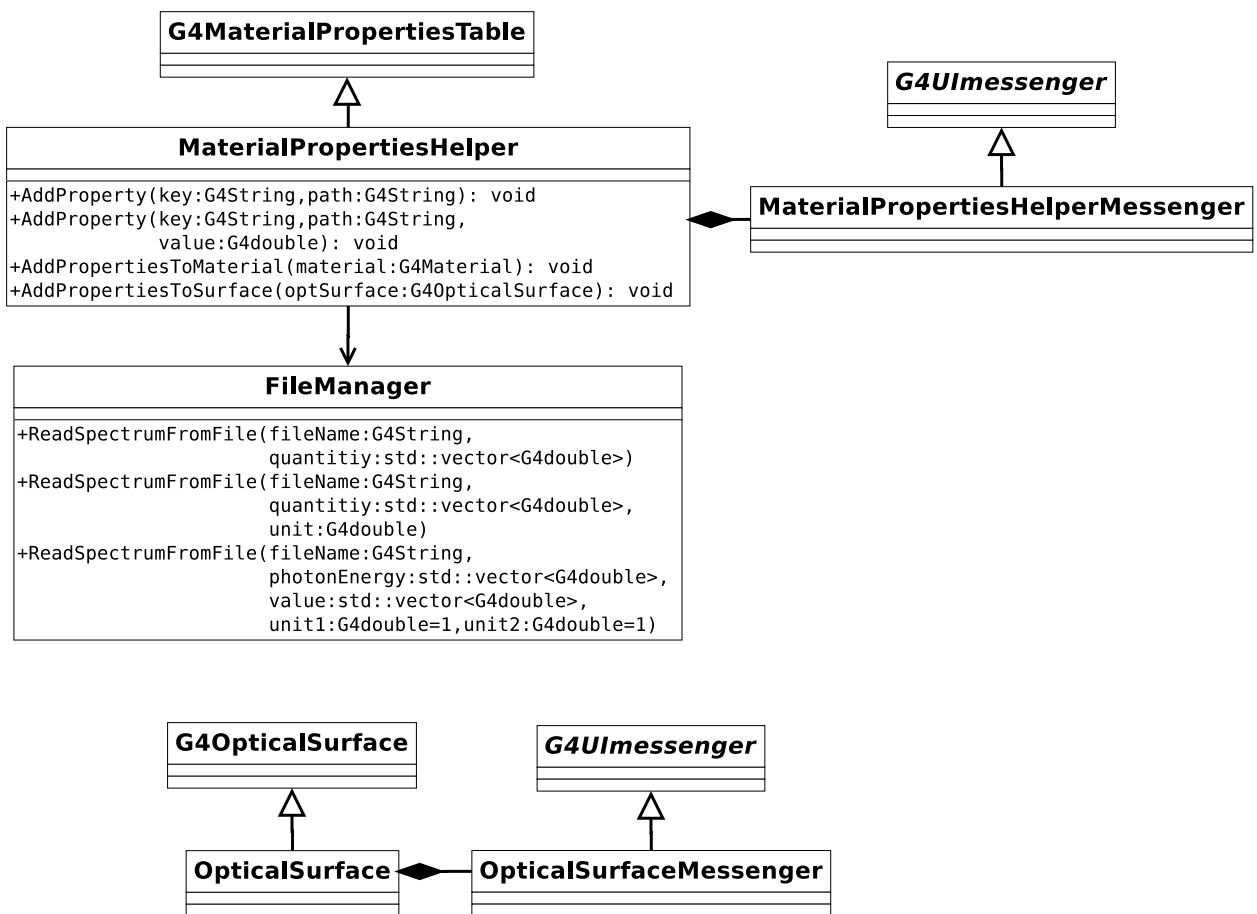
G4MaterialPropertiesTable

G4UImessenger

MaterialPropertiesHelper

+AddProperty(key:G4String,path:G4String): void
+AddProperty(key:G4String,path:G4String, value:G4double): void
+AddPropertiesToMaterial(material:G4Material): void
+AddPropertiesToSurface(optSurface:G4OpticalSurface): void

MaterialPropertiesHelperMessenger

FileManager

+ReadSpectrumFromFile(fileName:G4String, quantitiy:std::vector<G4double>)
+ReadSpectrumFromFile(fileName:G4String, quantitiy:std::vector<G4double>, unit:G4double)
+ReadSpectrumFromFile(fileName:G4String, photonEnergy:std::vector<G4double>, value:std::vector<G4double>, unit1:G4double=1,unit2:G4double=1)

G4OpticalSurface

G4UImessenger

OpticalSurface

OpticalSurfaceMessenger